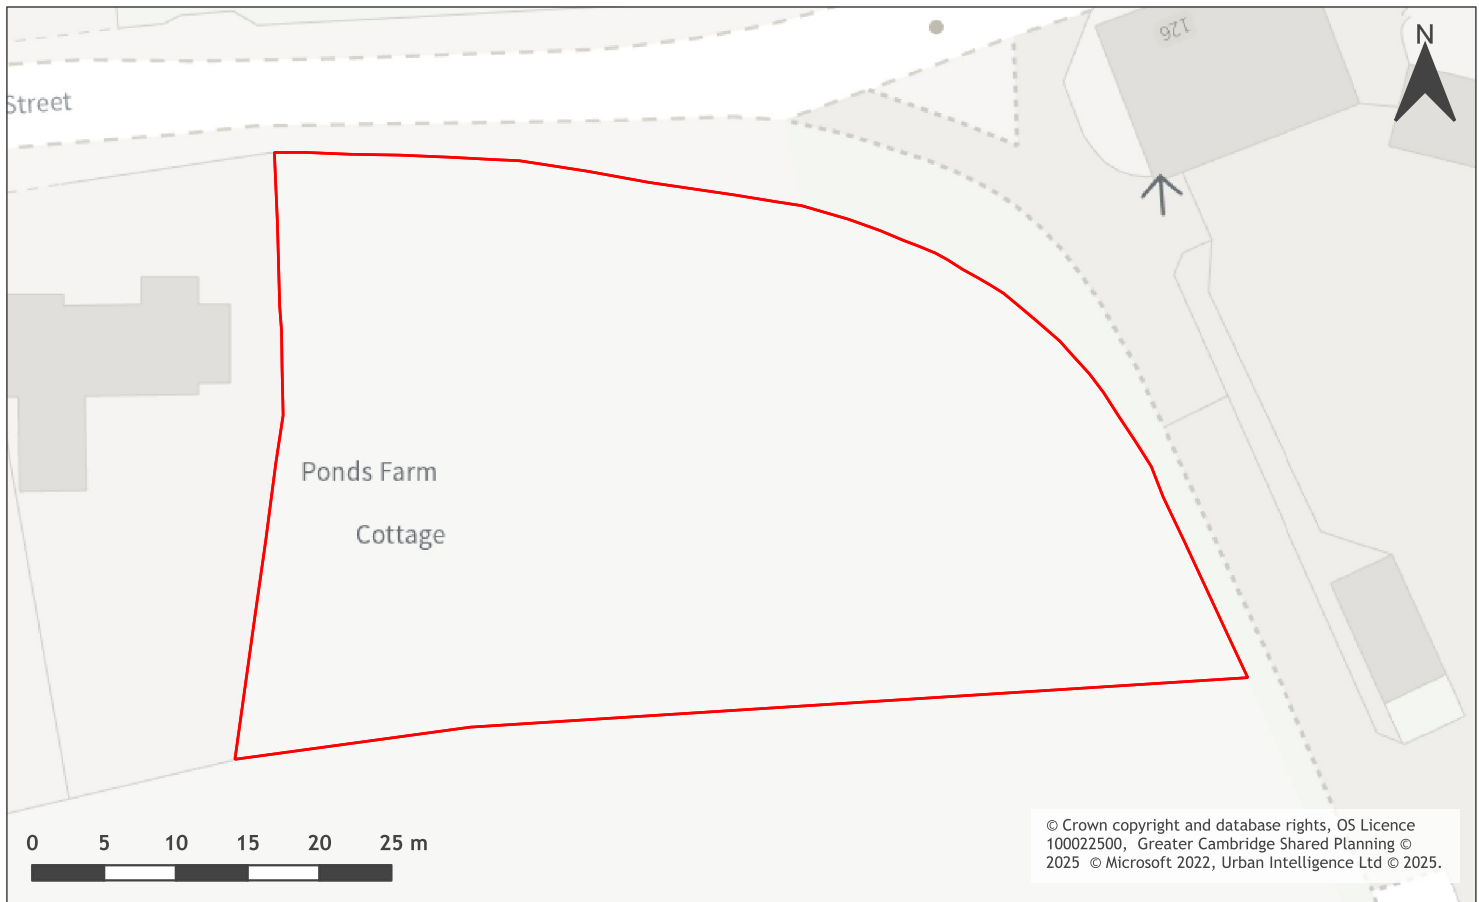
Street

126

N

Ponds Farm

Cottage

0 5 10 15 20 25 m

© Crown copyright and database rights, OS Licence 100022500, Greater Cambridge Shared Planning © 2025 © Microsoft 2022, Urban Intelligence Ltd © 2025.